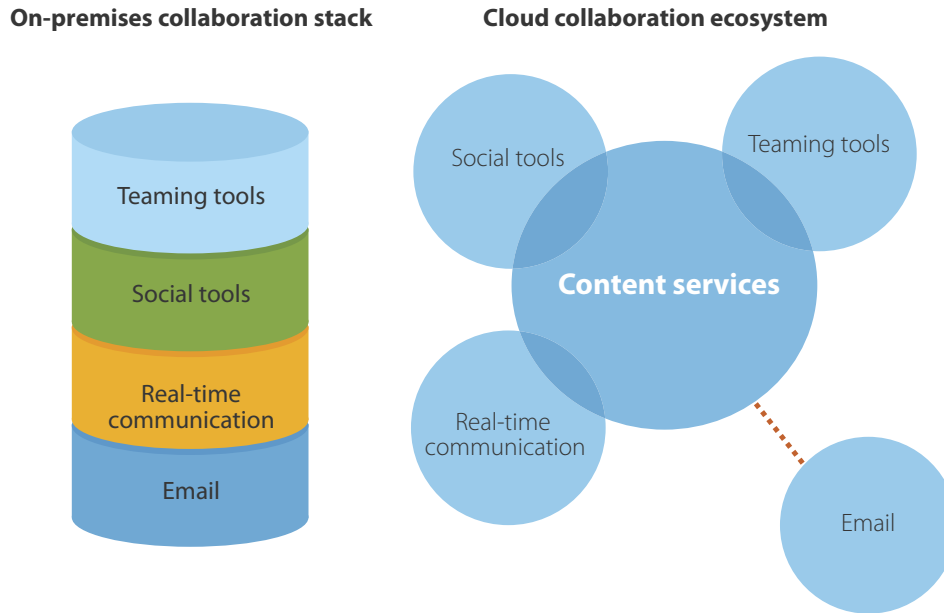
On-premises collaboration stack

Teaming tools

Social tools

Real-time communication

Email

Cloud collaboration ecosystem

Social tools

Teaming tools

Content services

Real-time communication

Email